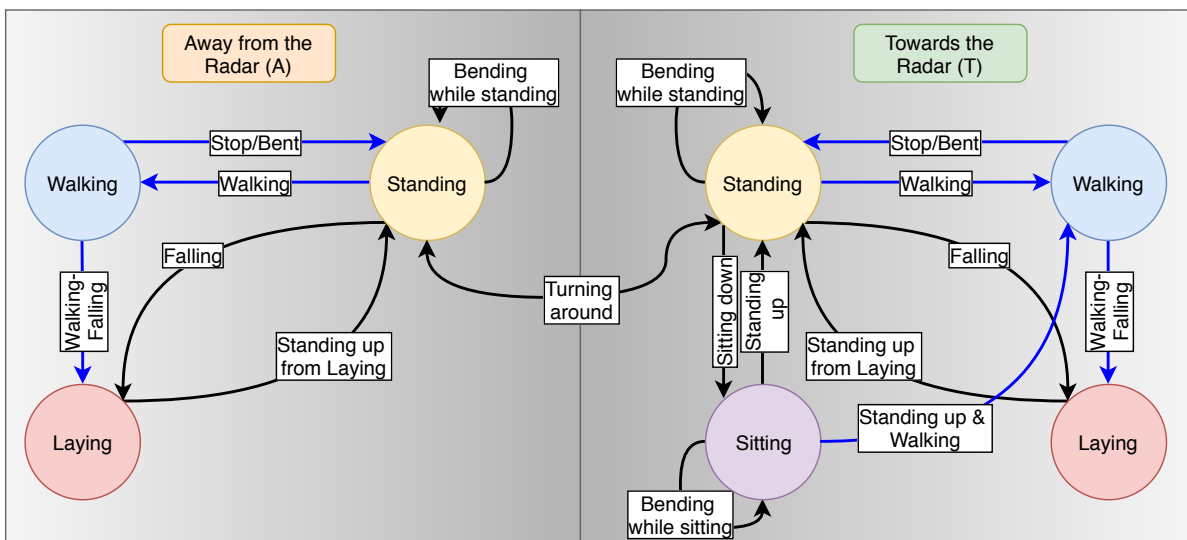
Away from the Radar (A)

Bending while standing

Stop/Bent

Walking

Walking

Standing

Falling

Walking-Falling

Standing up from Laying

Laying

Turning around

Towards the Radar (T)

Bending while standing

Stop/Bent

Standing

Walking

Walking

Falling

Sitting down

Standing up

Walking-Falling

Standing up from Laying

Standing up & Walking

Sitting

Laying

Bending while sitting